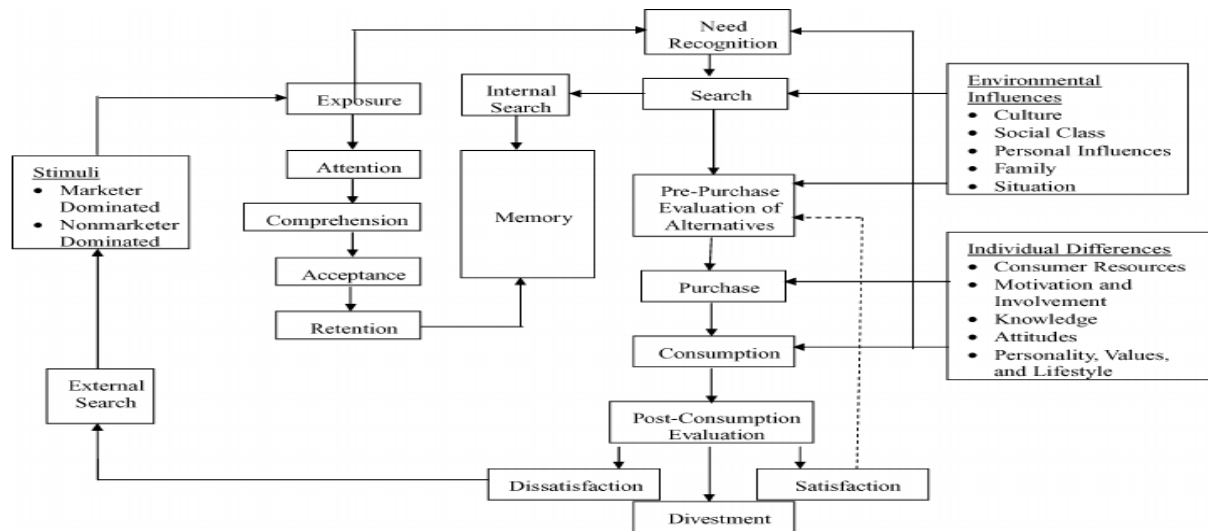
Need Recognition

Stimuli
- Marketer Dominated
- Nonmarketer Dominated

Exposure

Attention

Comprehension

Acceptance

Retention

Internal Search

Memory

Search

Pre-Purchase Evaluation of Alternatives

Purchase

Consumption

Post-Consumption Evaluation

Dissatisfaction

Satisfaction

Divestment

External Search

Environmental Influences
- Culture
- Social Class
- Personal Influences
- Family
- Situation

Individual Differences
- Consumer Resources
- Motivation and Involvement
- Knowledge
- Attitudes
- Personality, Values, and Lifestyle